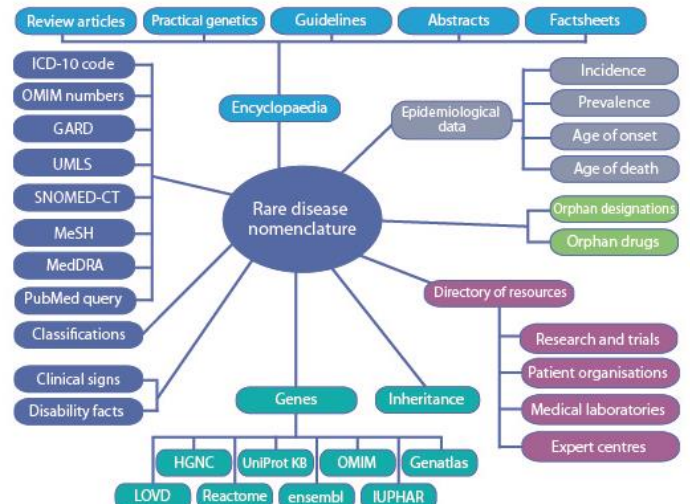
Review articles
Practical genetics
Guidelines
Abstracts
Factsheets

Encyclopaedia

ICD-10 code
OMIM numbers
GARD
UMLS
SNOMED-CT
MeSH
MedDRA
PubMed query

Epidemiological data
Incidence
Prevalence
Age of onset
Age of death

Rare disease nomenclature

Orphan designations
Orphan drugs

Classifications

Directory of resources
Research and trials
Patient organisations
Medical laboratories
Expert centres

Clinical signs
Disability facts

Genes
Inheritance

HGNC
UniProt KB
OMIM
Genatlas
LOVD
Reactome
ensembl
IUPHAR